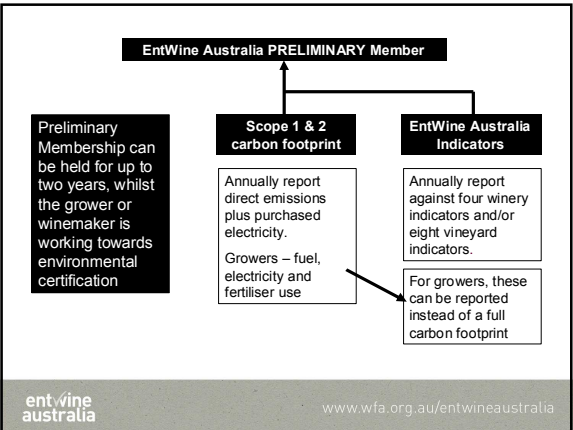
EntWine Australia PRELIMINARY Member

Preliminary Membership can be held for up to two years, whilst the grower or winemaker is working towards environmental certification

Scope 1 & 2 carbon footprint

Annually report direct emissions plus purchased electricity.

Growers – fuel, electricity and fertiliser use

EntWine Australia Indicators

Annually report against four winery indicators and/or eight vineyard indicators.

For growers, these can be reported instead of a full carbon footprint

entwine australia

www.wfa.org.au/entwineaustralia